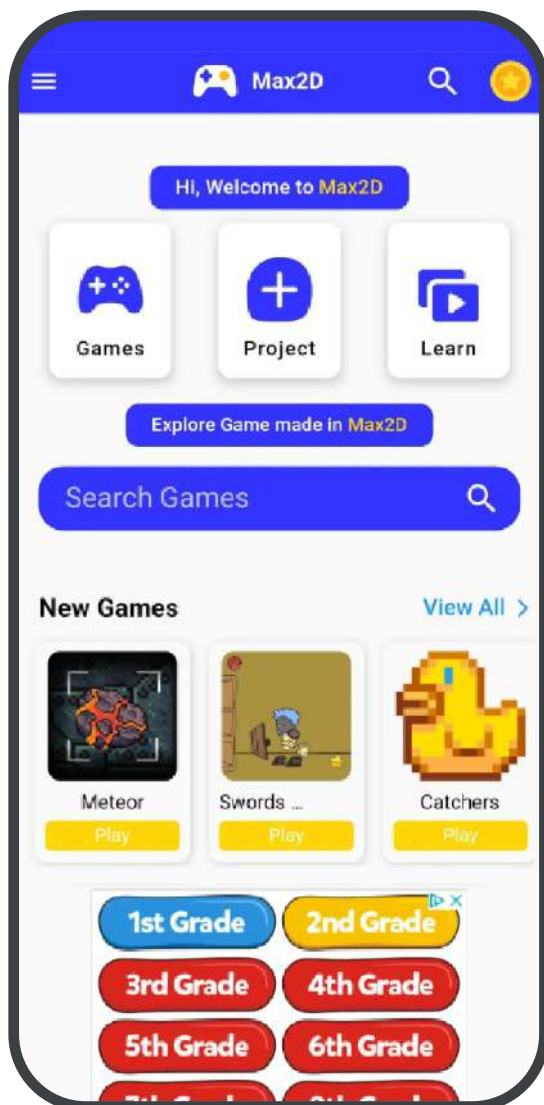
Max2D

Hi, Welcome to Max2D

Games

Project

Learn

Explore Game made in Max2D

Search Games

New Games

View All >

Meteor

Play

Swords ...

Play

Catchers

Play

1st Grade

2nd Grade

3rd Grade

4th Grade

5th Grade

6th Grade

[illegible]

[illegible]